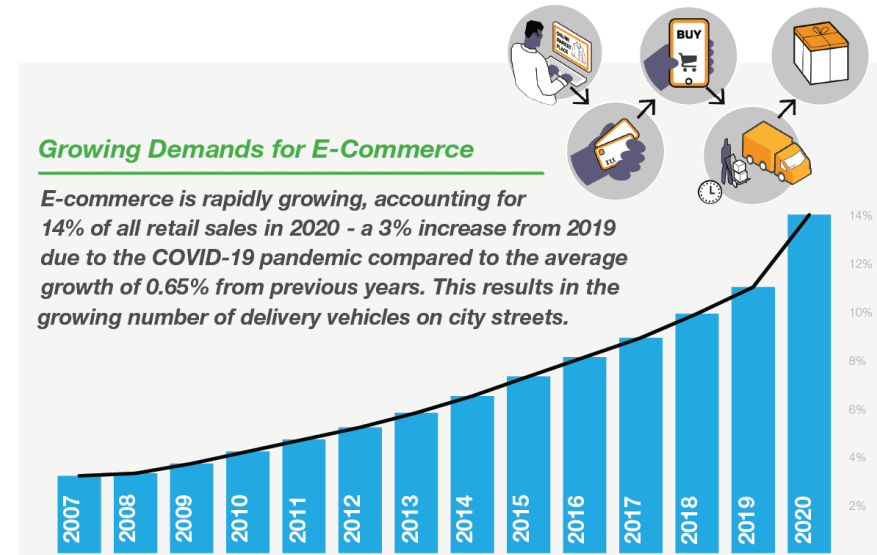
ONLINE MARKET PLACE

BUY

Growing Demands for E-Commerce

E-commerce is rapidly growing, accounting for 14% of all retail sales in 2020 - a 3% increase from 2019 due to the COVID-19 pandemic compared to the average growth of 0.65% from previous years. This results in the growing number of delivery vehicles on city streets.

14%
12%
10%
8%
6%
4%
2%

2007
2008
2009
2010
2011
2012
2013
2014
2015
2016
2017
2018
2019
2020